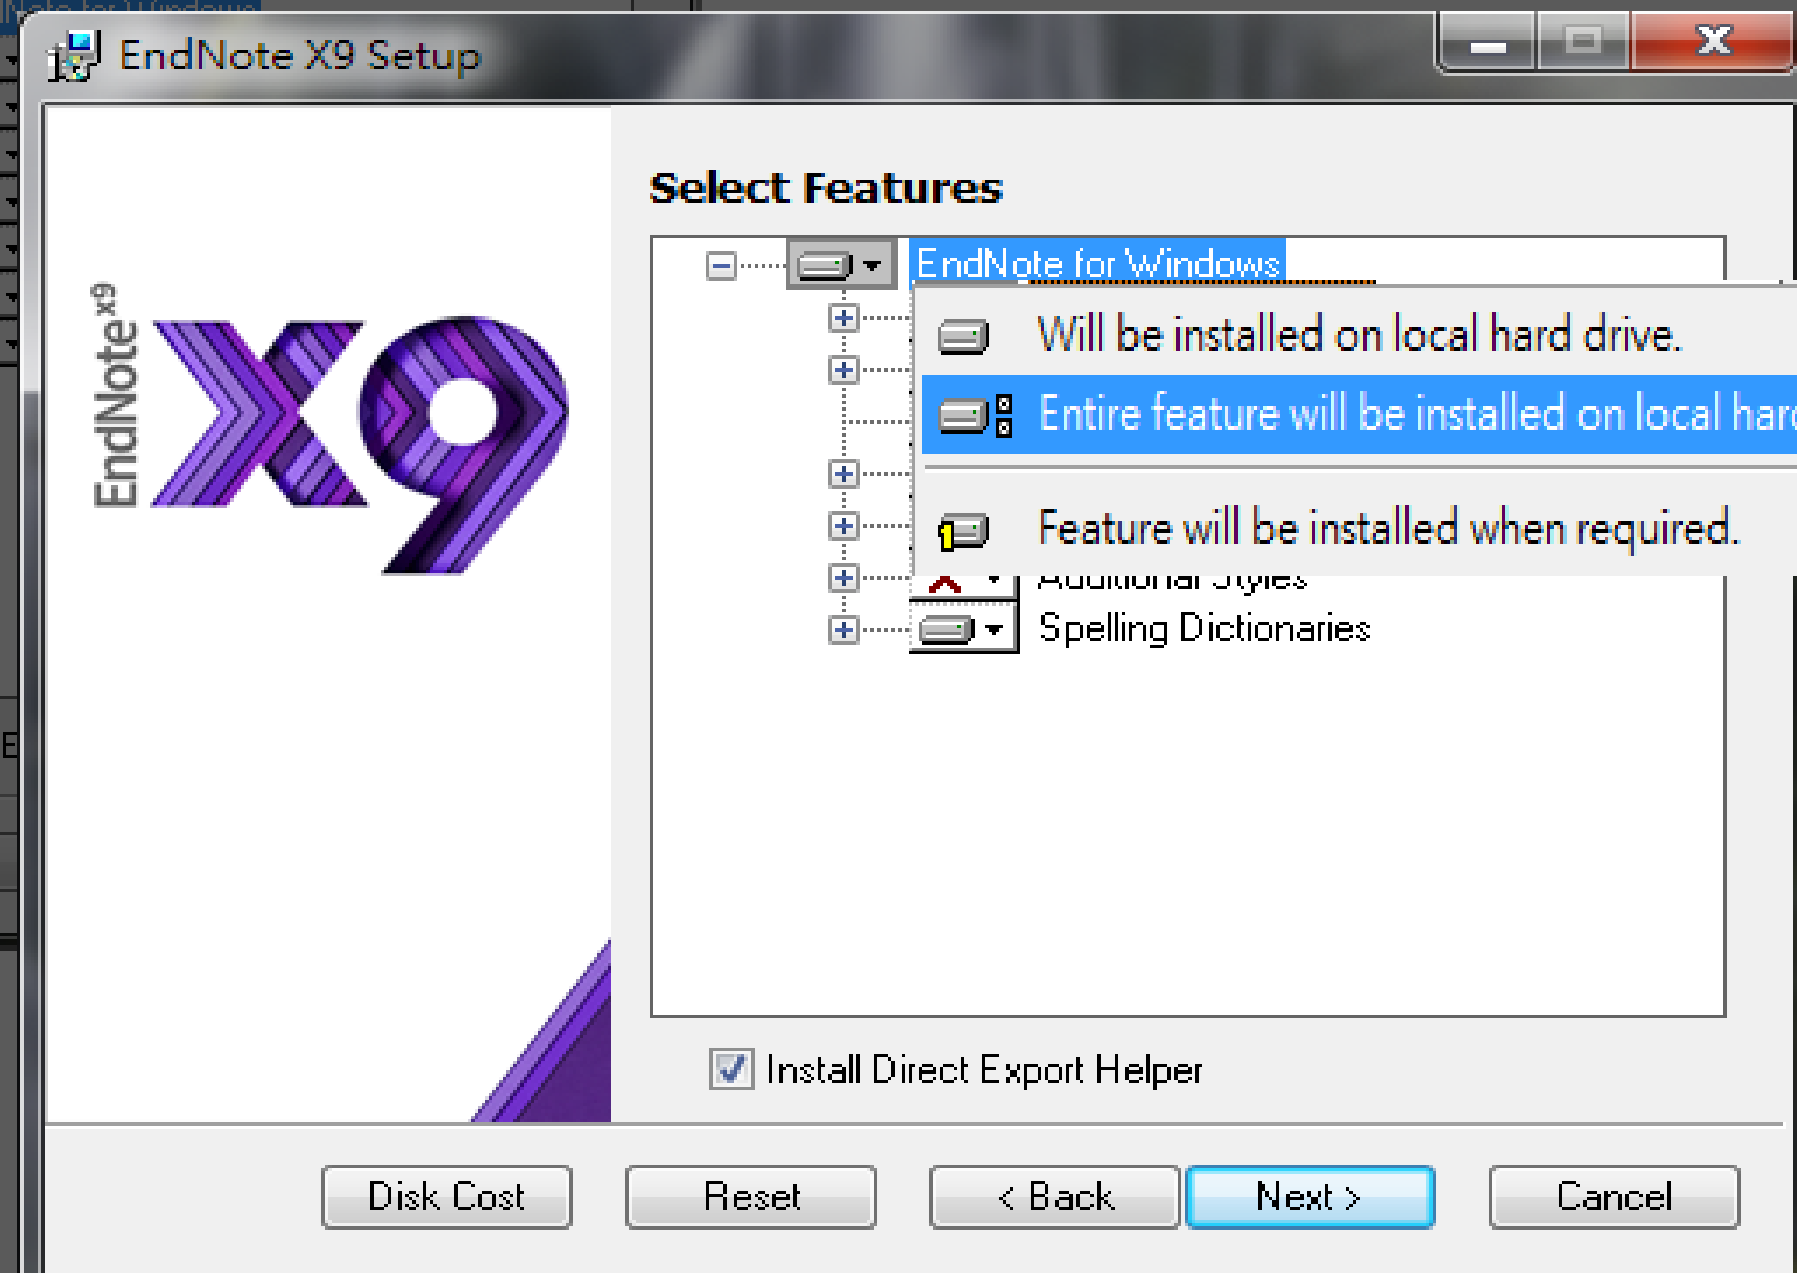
EndNote X9 Setup

EndNote$^{x9}$

X9

Select Features

EndNote for Windows

Will be installed on local hard drive.

Entire feature will be installed on local har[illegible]

Feature will be installed when required.

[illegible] Styles

Spelling Dictionaries

Install Direct Export Helper

Disk Cost

Reset

< Back

Next >

Cancel